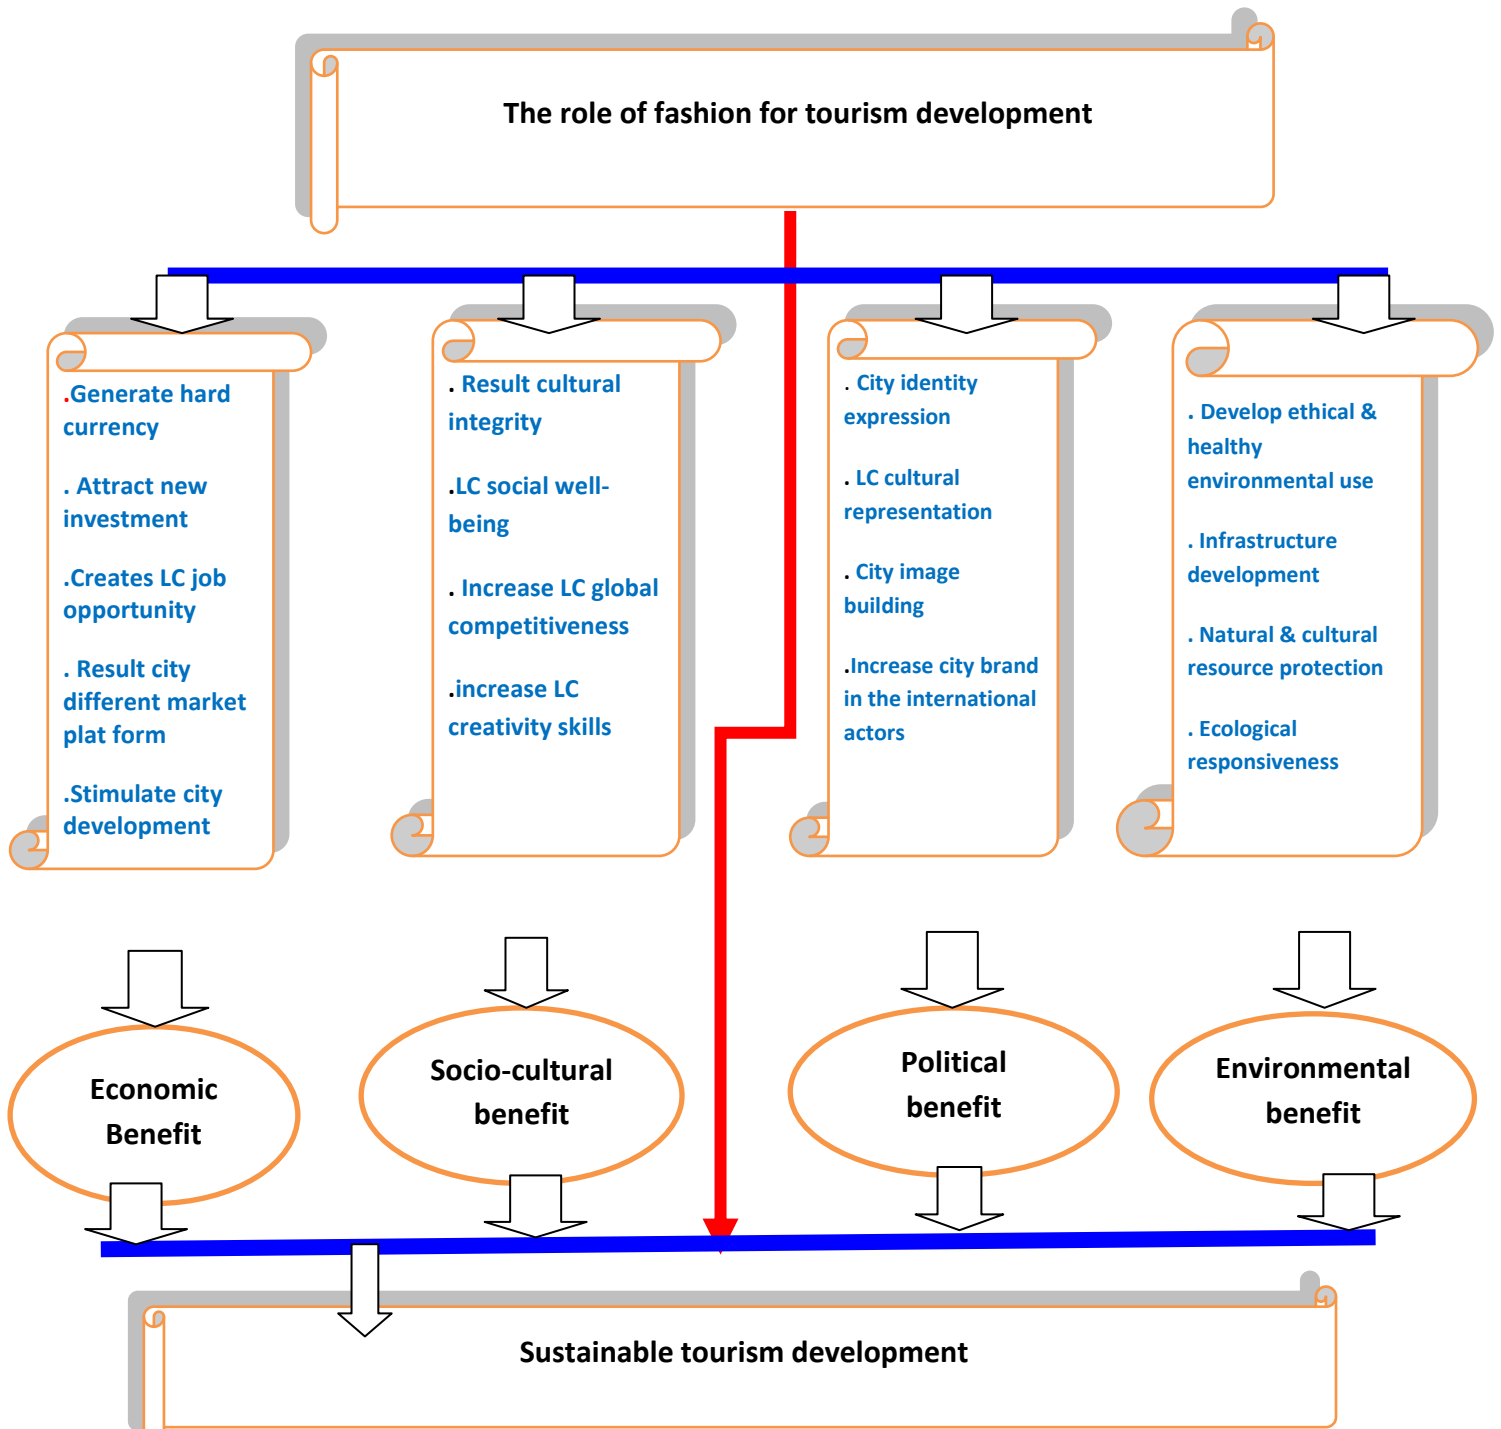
The role of fashion for tourism development

.Generate hard currency

. Attract new investment

.Creates LC job opportunity

. Result city different market plat form

.Stimulate city development

. Result cultural integrity

.LC social well-being

. Increase LC global competitiveness

.increase LC creativity skills

. City identity expression

. LC cultural representation

. City image building

.Increase city brand in the international actors

. Develop ethical & healthy environmental use

. Infrastructure development

. Natural & cultural resource protection

. Ecological responsiveness

Economic Benefit

Socio-cultural benefit

Political benefit

Environmental benefit

Sustainable tourism development